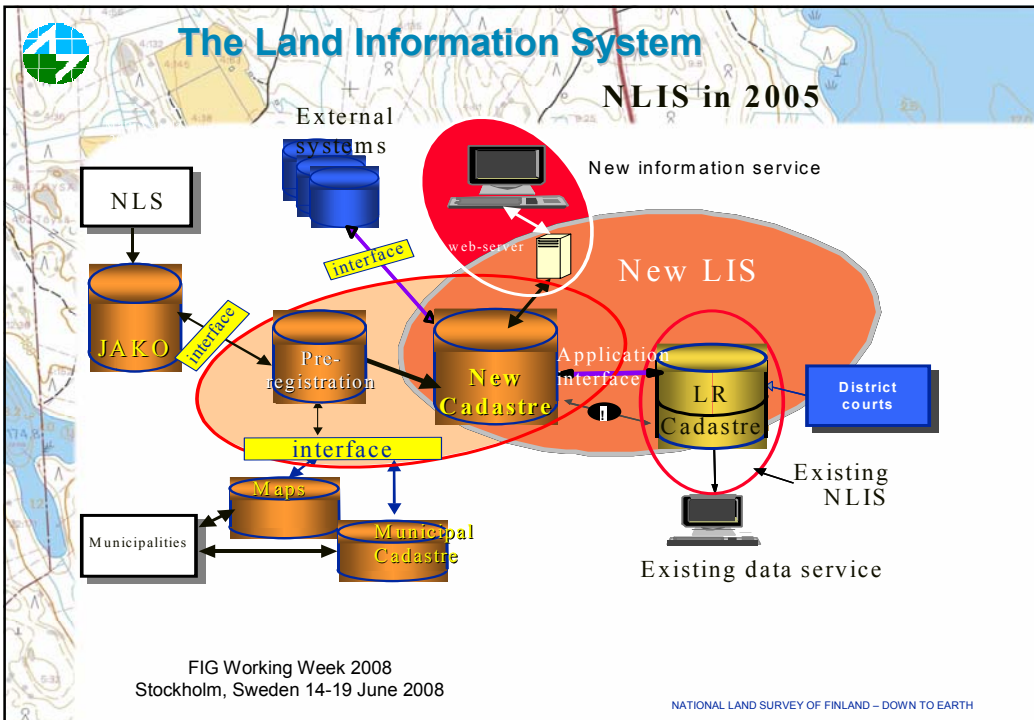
The Land Information System

NLIS in 2005

External systems

New information service

NLS

web-server

interface

New LIS

JAKO

interface

Pre-registration

New Cadastre

Application interface

LR Cadastre

District courts

!

interface

Existing NLIS

Maps

Municipalities

Municipal Cadastre

Existing data service

FIG Working Week 2008
Stockholm, Sweden 14-19 June 2008

NATIONAL LAND SURVEY OF FINLAND – DOWN TO EARTH